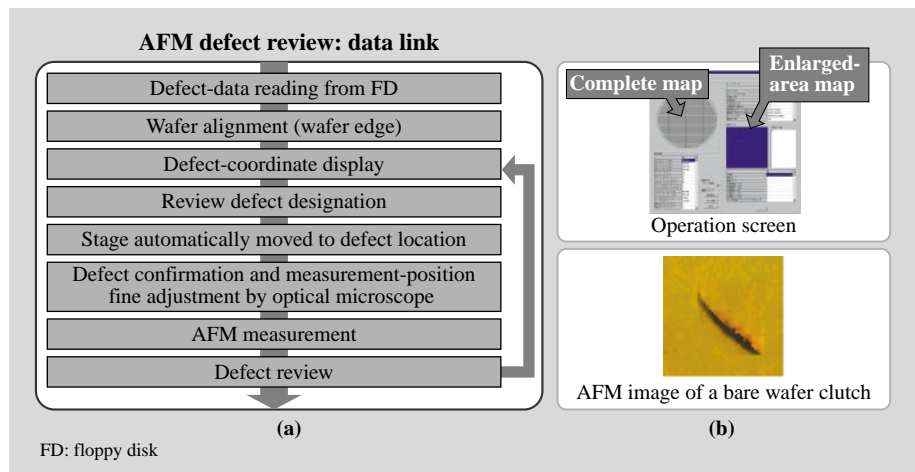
AFM defect review: data link

Defect-data reading from FD

Wafer alignment (wafer edge)

Defect-coordinate display

Review defect designation

Stage automatically moved to defect location

Defect confirmation and measurement-position fine adjustment by optical microscope

AFM measurement

Defect review

(a)

Complete map

Enlarged-area map

Operation screen

AFM image of a bare wafer clutch

(b)

FD: floppy disk